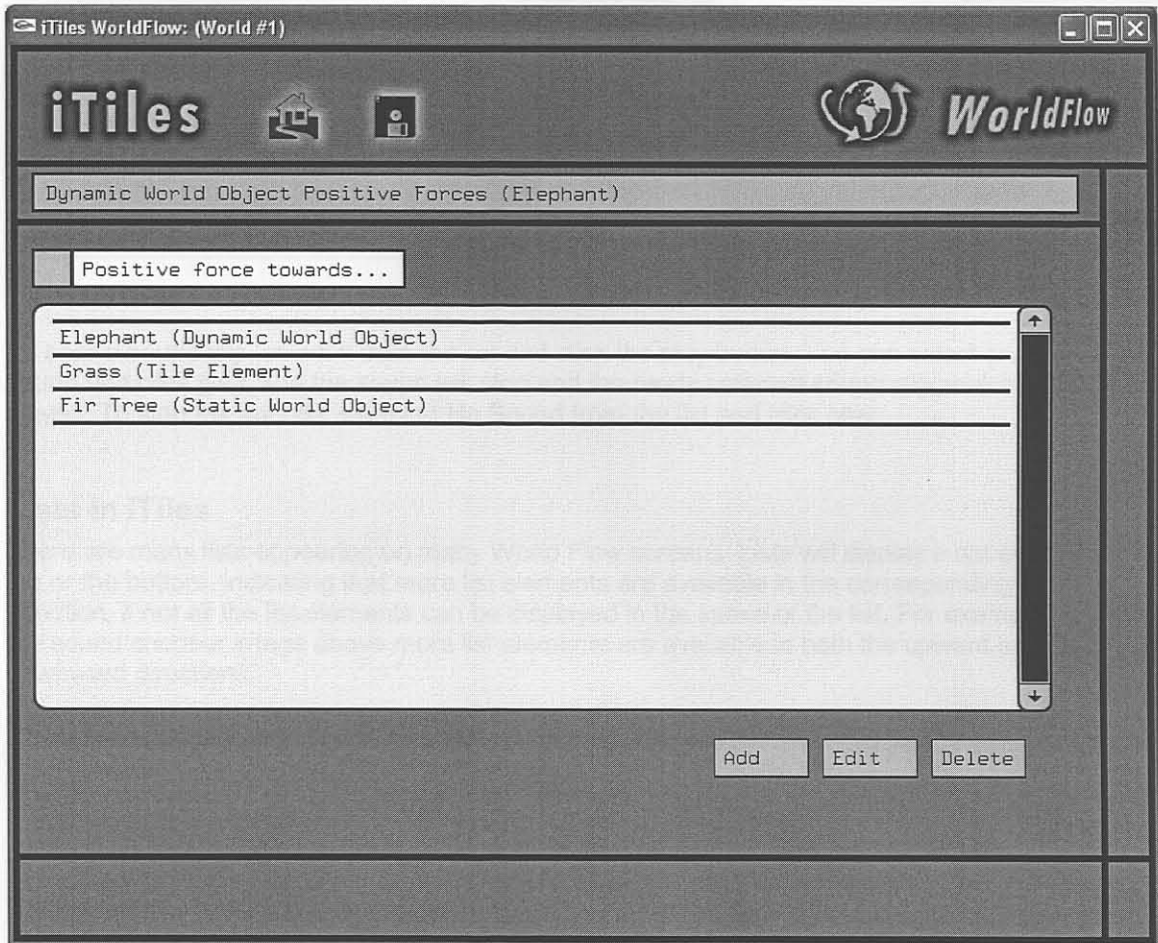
iTiles WorldFlow: (World #1)

iTiles

WorldFlow

Dynamic World Object Positive Forces (Elephant)

Positive force towards...

Elephant (Dynamic World Object)
Grass (Tile Element)
Fir Tree (Static World Object)

Add Edit Delete